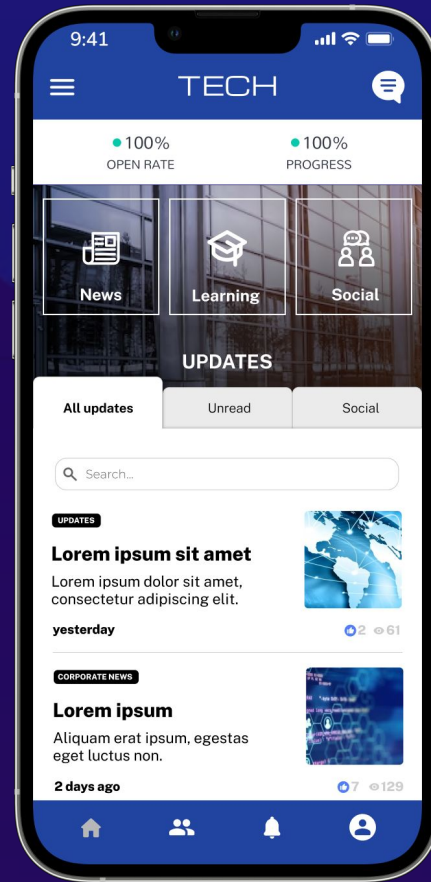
9:41

TECH

100%
OPEN RATE

100%
PROGRESS

News

Learning

Social

UPDATES

All updates

Unread

Social

Search...

UPDATES

Lorem ipsum sit amet

Lorem ipsum dolor sit amet, consectetur adipiscing elit.

yesterday

2 61

CORPORATE NEWS

Lorem ipsum

Aliquam erat ipsum, egestas eget luctus non.

2 days ago

7 129